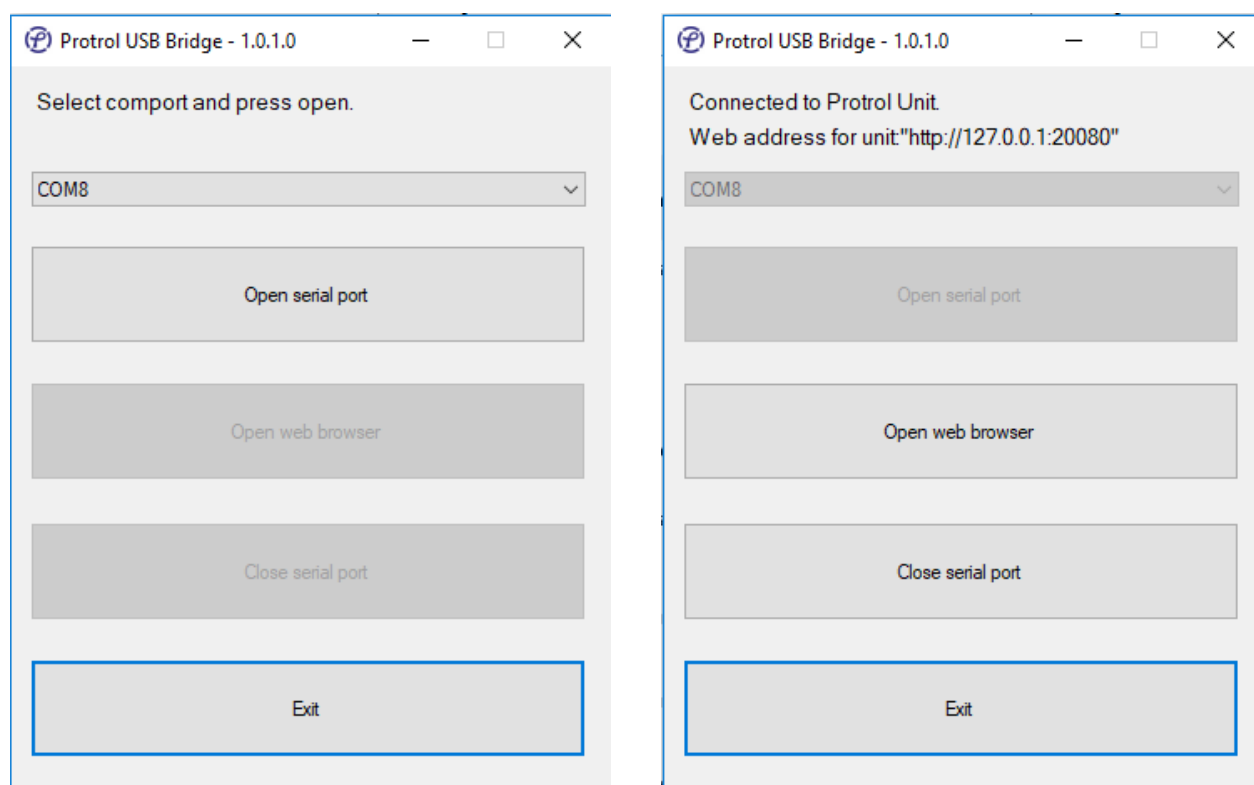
Protrol USB Bridge - 1.0.1.0

Select comport and press open.

COM8

Open serial port

Open web browser

Close serial port

Exit

Protrol USB Bridge - 1.0.1.0

Connected to Protrol Unit.
Web address for unit:"http://127.0.0.1:20080"

COM8

Open serial port

Open web browser

Close serial port

Exit